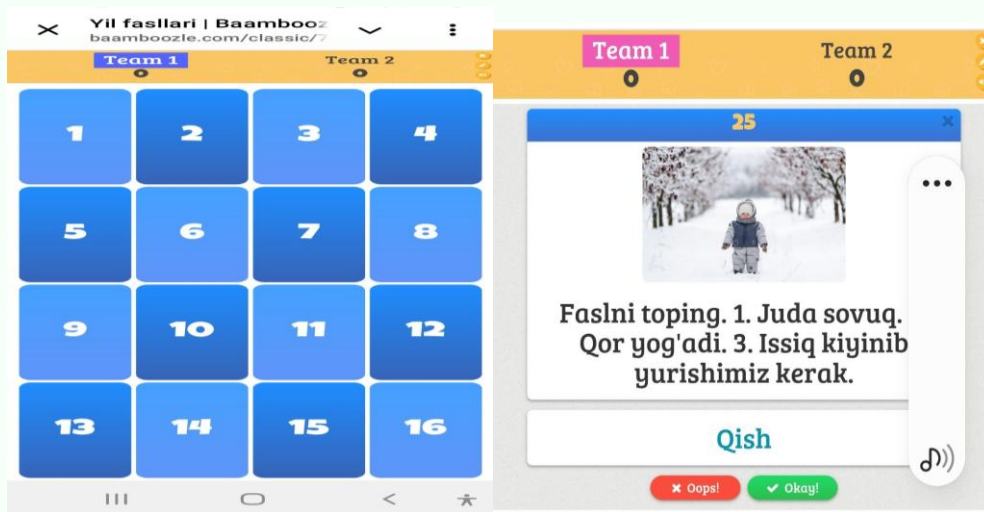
Yil fasllari | Baambooz
baamboozle.com/classic/7

Team 1
0
Team 2
0

| 1 | 2 | 3 | 4 |
|---|---|---|---|
| 5 | 6 | 7 | 8 |
| 9 | 10 | 11 | 12 |
| 13 | 14 | 15 | 16 |

Team 1
0
Team 2
0

25

Faslni toping. 1. Juda sovuq. Qor yog'adi. 3. Issiq kiyinib yurishimiz kerak.

Qish

Oops!
Okay!